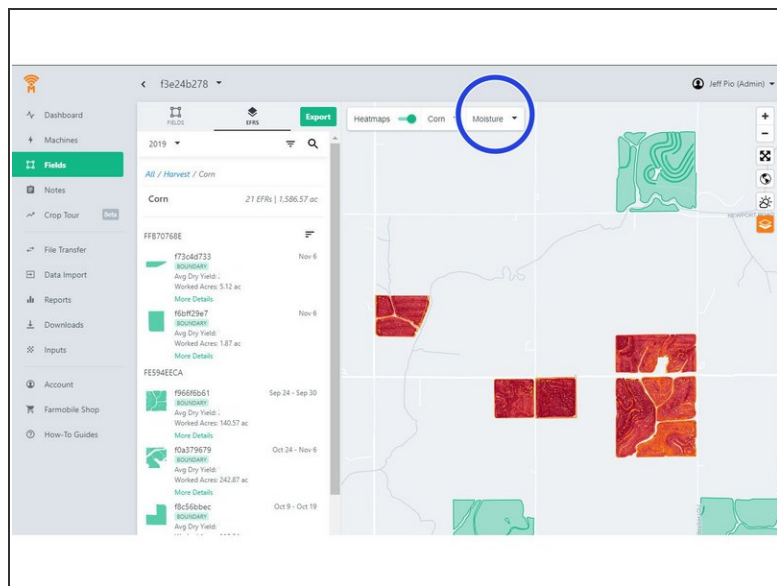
f3e24b278

Jeff Pio (Admin)

Dashboard
Machines
Fields
Notes
Crop Tour Beta
File Transfer
Data Import
Reports
Downloads
Inputs
Account
Farmobile Shop
How-To Guides

FIELDS
EFRS
Export

Heatmaps
Corn
Moisture

2019

All / Harvest / Corn

Corn
21 EFRs | 1,586.57 ac

FFB70768E

f73c4d733
Nov 6
BOUNDARY
Avg Dry Yield: -
Worked Acres: 5.12 ac
More Details

f6bff29e7
Nov 6
BOUNDARY
Avg Dry Yield: -
Worked Acres: 1.87 ac
More Details

FE594EECA

f966f6b61
Sep 24 - Sep 30
BOUNDARY
Avg Dry Yield: -
Worked Acres: 140.57 ac
More Details

f0a379679
Oct 24 - Nov 6
BOUNDARY
Avg Dry Yield: -
Worked Acres: 242.87 ac
More Details

f8c56bbec
Oct 9 - Oct 19
BOUNDARY
Avg Dry Yield: -
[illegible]